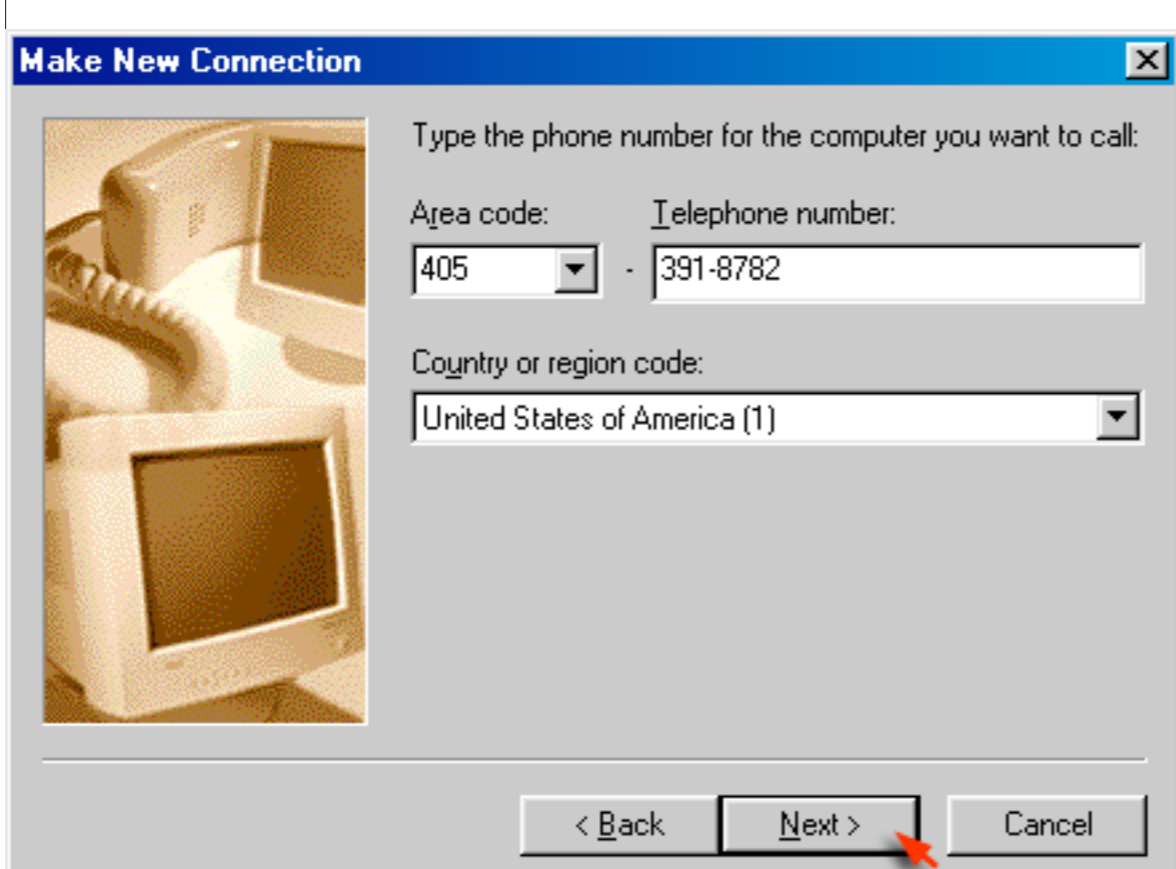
Make New Connection

Type the phone number for the computer you want to call:

Area code: Telephone number:

405 - 391-8782

Country or region code:

United States of America (1)

< Back Next > Cancel